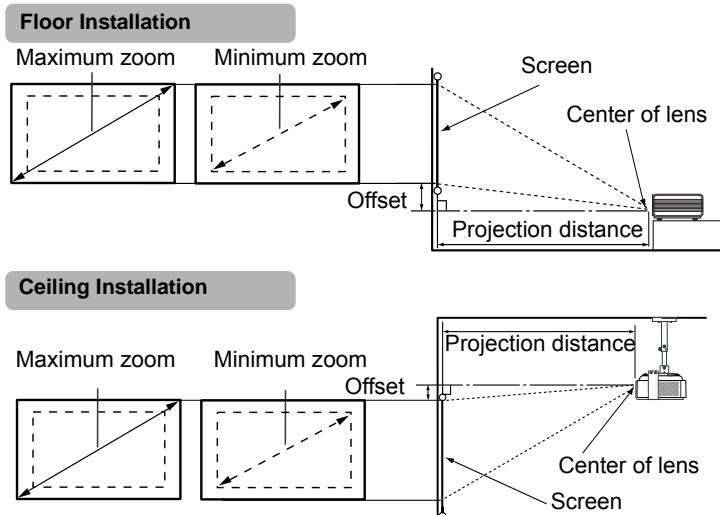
Floor Installation

Maximum zoom

Minimum zoom

Screen

Center of lens

Offset

Projection distance

Ceiling Installation

Maximum zoom

Minimum zoom

Projection distance

Offset

Center of lens

Screen